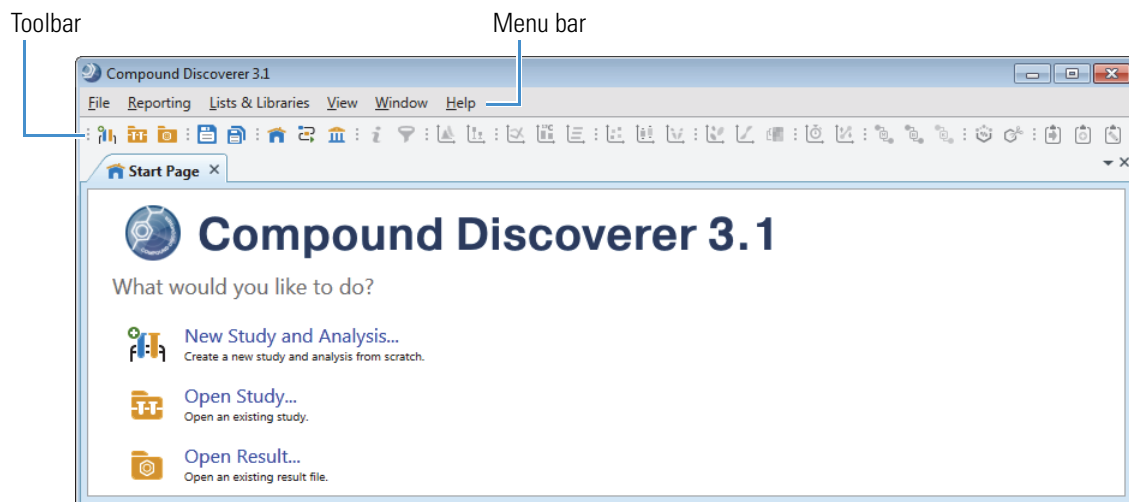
Toolbar

Menu bar

Compound Discoverer 3.1

File Reporting Lists & Libraries View Window Help

Start Page ✕

Compound Discoverer 3.1

What would you like to do?

New Study and Analysis...
Create a new study and analysis from scratch.

Open Study...
Open an existing study.

Open Result...
Open an existing result file.